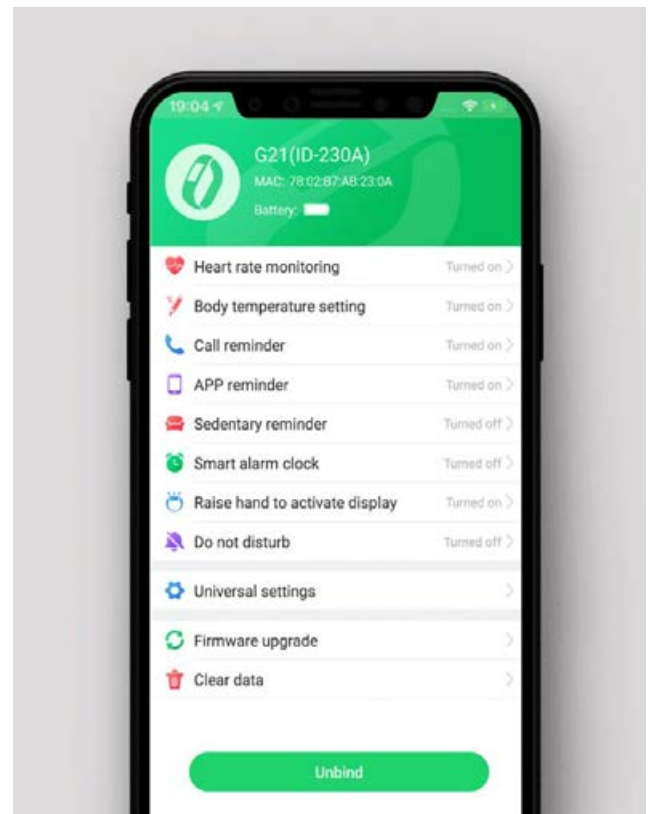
19:04

G21(ID-230A)
MAC: 78:02:87:AB:23:0A
Battery:

Heart rate monitoring Turned on
Body temperature setting Turned on
Call reminder Turned on
APP reminder Turned on
Sedentary reminder Turned off
Smart alarm clock Turned off
Raise hand to activate display Turned on
Do not disturb Turned off

Universal settings

Firmware upgrade
Clear data

Unbind